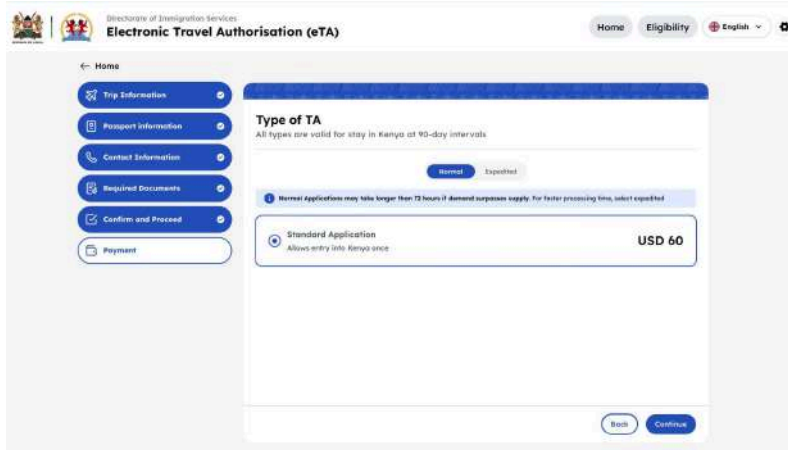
Directorate of Immigration Services
Electronic Travel Authorisation (eTA)

Home
Eligibility
English

← Home

Trip Information
Passport information
Contact Information
Required Documents
Confirm and Proceed
Payment

Type of TA
All types are valid for stay in Kenya at 90-day intervals

Normal
Expedited

Normal Applications may take longer than 72 hours if demand surpasses supply. For faster processing time, select expedited

Standard Application
Allows entry into Kenya once
USD 60

Back
Continue